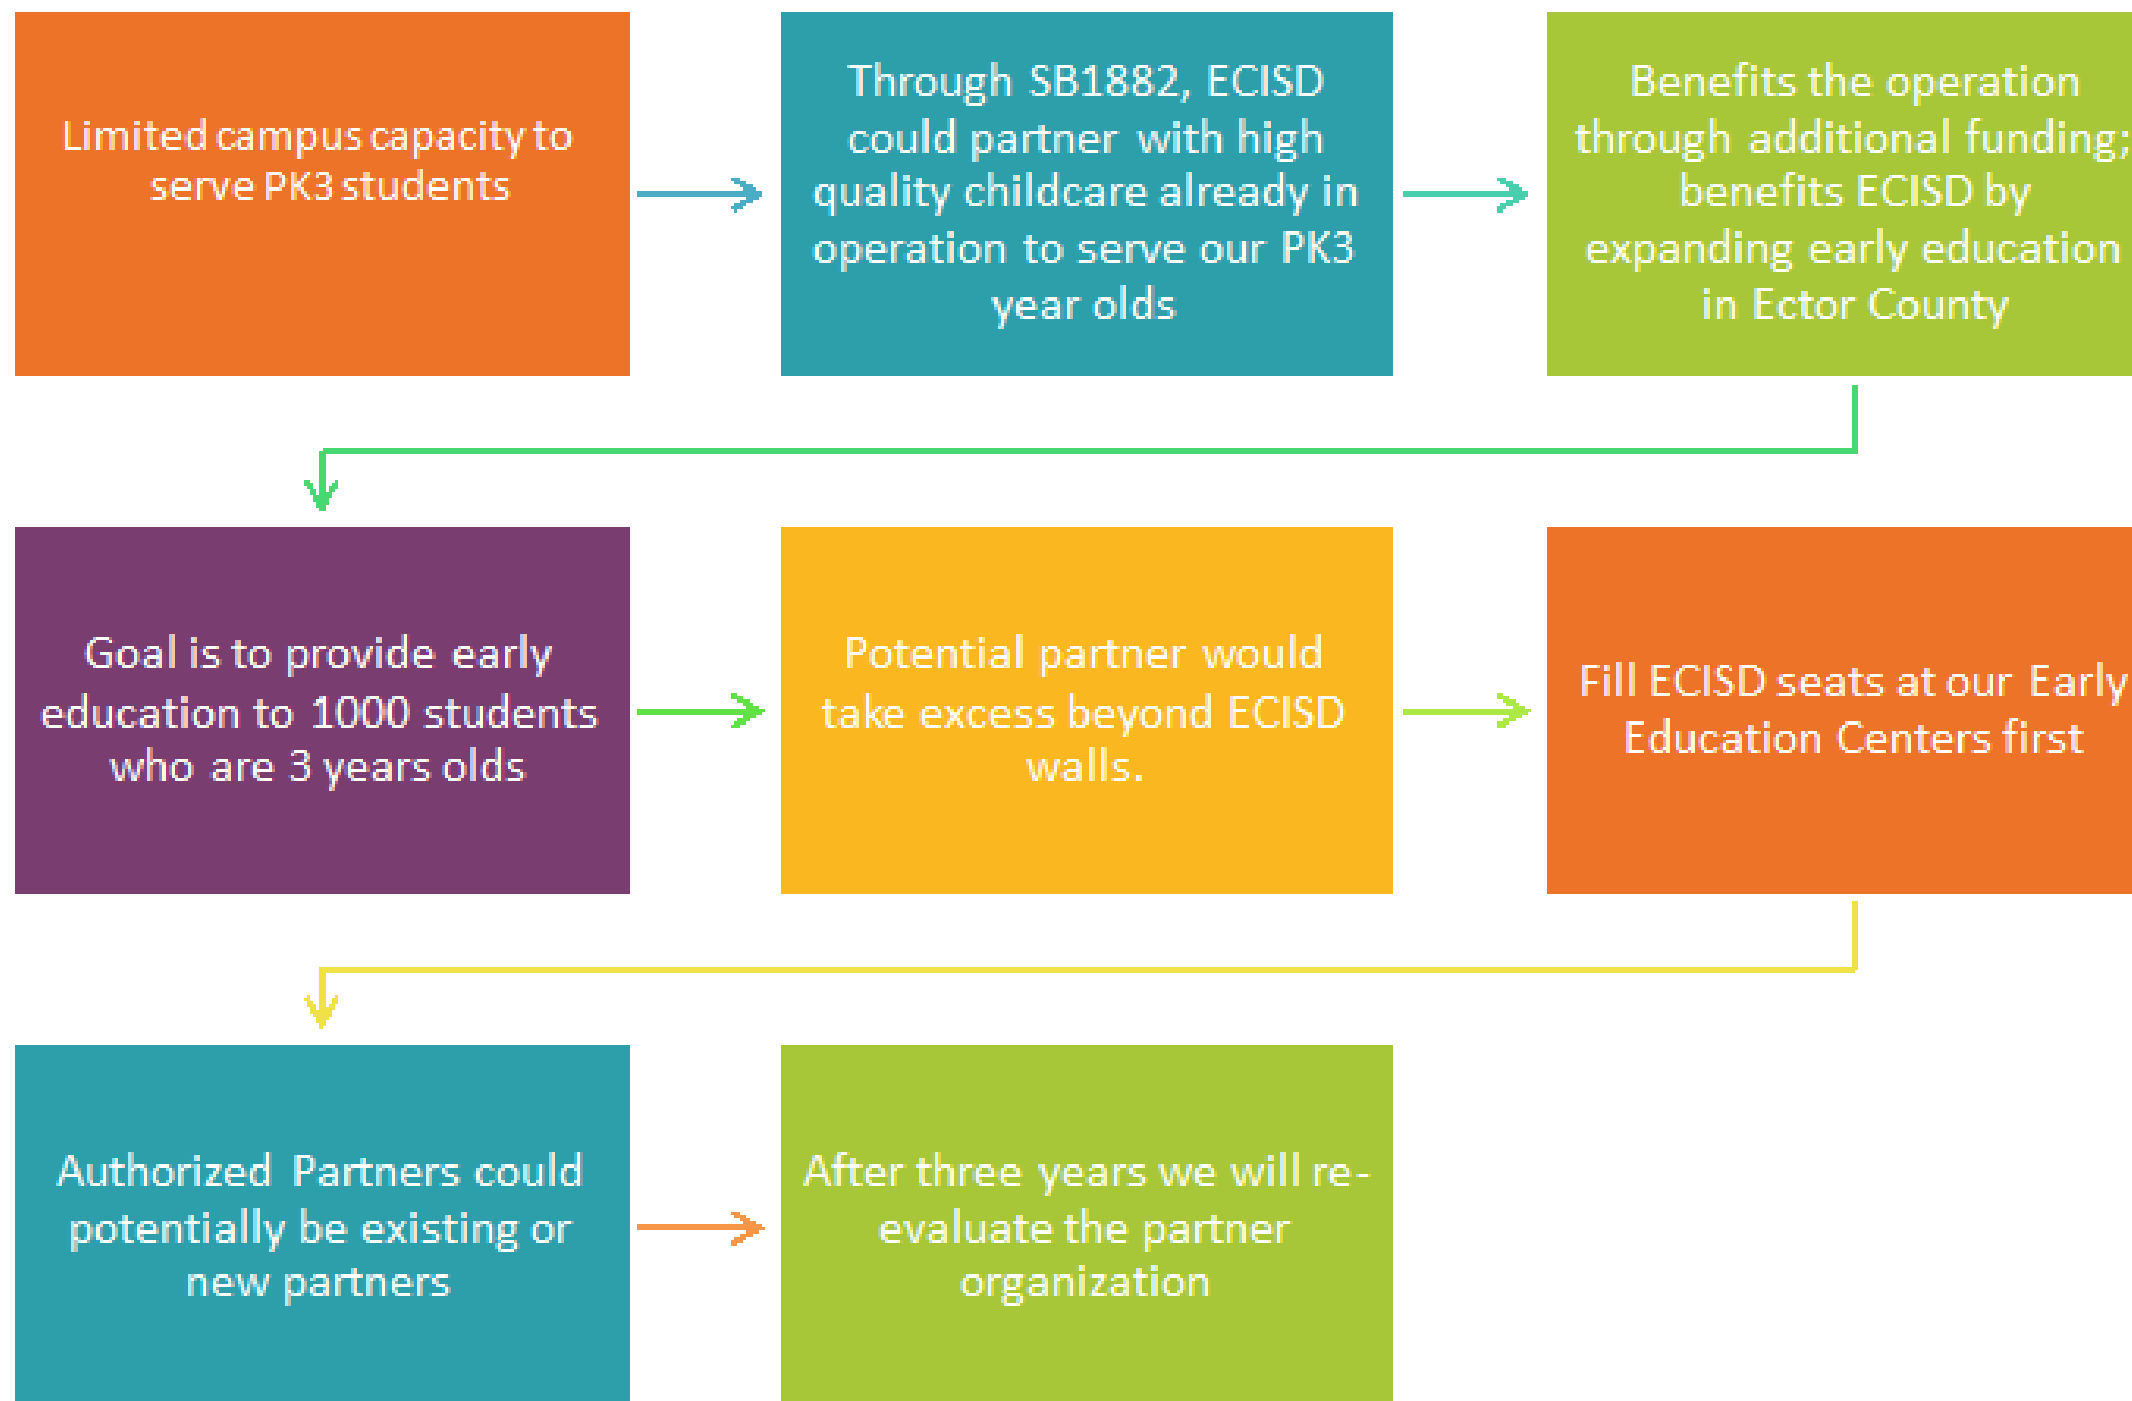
Limited campus capacity to serve PK3 students

Through SB1882, ECISD could partner with high quality childcare already in operation to serve our PK3 year olds

Benefits the operation through additional funding; benefits ECISD by expanding early education in Ector County

Goal is to provide early education to 1000 students who are 3 years olds

Potential partner would take excess beyond ECISD walls.

Fill ECISD seats at our Early Education Centers first

Authorized Partners could potentially be existing or new partners

After three years we will re-evaluate the partner organization